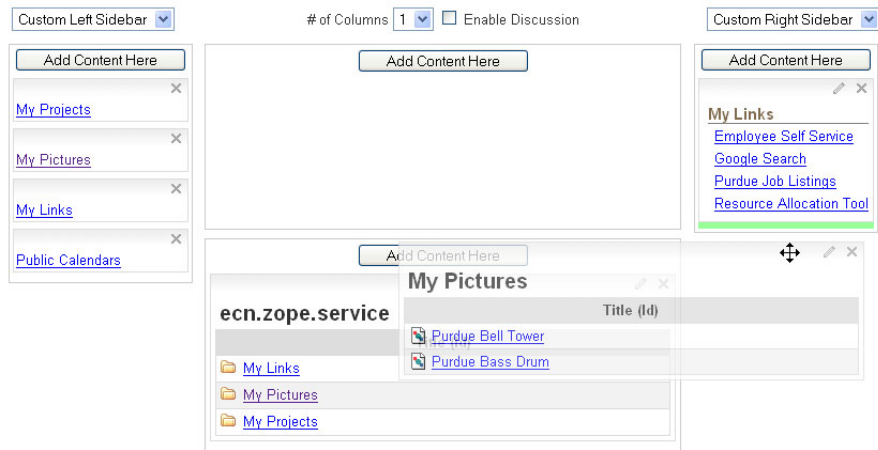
Custom Left Sidebar

# of Columns 1 Enable Discussion

Custom Right Sidebar

Add Content Here

My Projects

My Pictures

My Links

Public Calendars

Add Content Here

Add Content Here

My Links

Employee Self Service

Google Search

Purdue Job Listings

Resource Allocation Tool

Add Content Here

My Pictures

Title (Id)

Purdue Bell Tower

Purdue Bass Drum

ecn.zope.service

My Links

My Pictures

My Projects